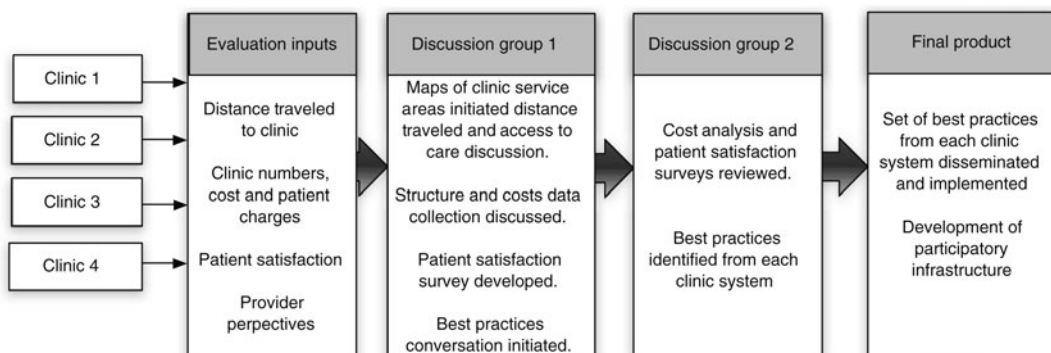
Clinic 1

Clinic 2

Clinic 3

Clinic 4

Evaluation inputs

Distance traveled to clinic

Clinic numbers, cost and patient charges

Patient satisfaction

Provider perpectives

Discussion group 1

Maps of clinic service areas initiated distance traveled and access to care discussion.

Structure and costs data collection discussed.

Patient satisfaction survey developed.

Best practices conversation initiated.

Discussion group 2

Cost analysis and patient satisfaction surveys reviewed.

Best practices identified from each clinic system

Final product

Set of best practices from each clinic system disseminated and implemented

Development of participatory infrastructure